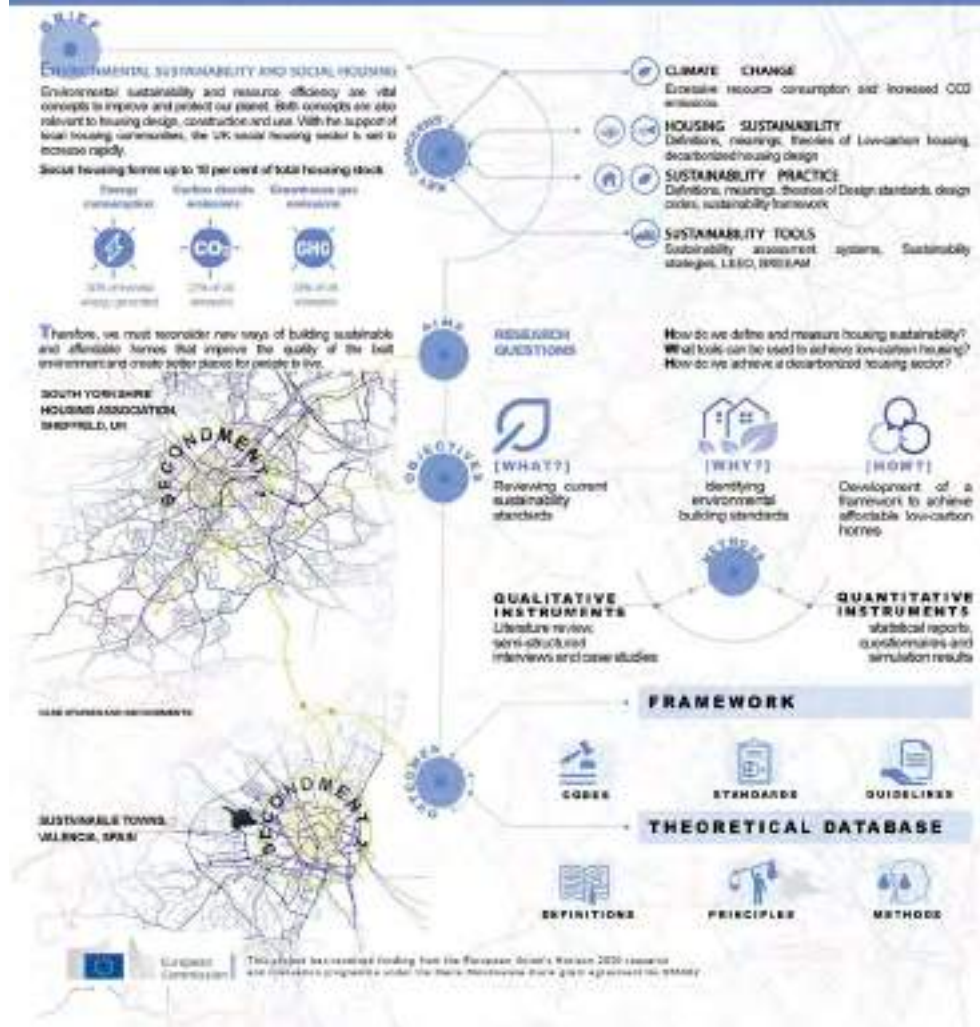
BRIEF

ENVIRONMENTAL SUSTAINABILITY AND SOCIAL HOUSING

Environmental sustainability and resource efficiency are vital concepts to improve and protect our planet. Both concepts are also relevant to housing design, construction and use. With the support of local housing communities, the UK social housing sector is set to increase rapidly.

Social housing forms up to 10 per cent of total housing stock

Energy consumption | Carbon dioxide emissions | Greenhouse gas emissions

$CO_2$

GHG

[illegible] | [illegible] | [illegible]

Therefore, we must reconsider new ways of building sustainable and affordable homes that improve the quality of the built environment and create better places for people to live.

SOUTH YORKSHIRE HOUSING ASSOCIATION, SHEFFIELD, UK

SECONDMENT 1

CONCERNS AND

CLIMATE CHANGE
Excessive resource consumption and increased CO2 emissions

HOUSING SUSTAINABILITY
Definitions, meanings, theories of Low-carbon housing, decarbonized housing design

SUSTAINABILITY PRACTICE
Definitions, meanings, theories of Design standards, design codes, sustainability framework

SUSTAINABILITY TOOLS
Sustainability assessment systems, Sustainability strategies, LEED, BREEAM

AIMS

RESEARCH QUESTIONS

How do we define and measure housing sustainability?
What tools can be used to achieve low-carbon housing?
How do we achieve a decarbonized housing sector?

OBJECTIVES

[WHAT?]
Reviewing current sustainability standards

[WHY?]
Identifying environmental building standards

[HOW?]
Development of a framework to achieve affordable low-carbon homes

METHODS

QUALITATIVE INSTRUMENTS
Literature review, semi-structured interviews and case studies

QUANTITATIVE INSTRUMENTS
statistical reports, questionnaires and simulation results

CASE STUDIES AND SECONDMENTS

OUTCOMES

FRAMEWORK

CODES | STANDARDS | GUIDELINES

THEORETICAL DATABASE

DEFINITIONS | PRINCIPLES | METHODS

SUSTAINABLE TOWNS, VALENCIA, SPAIN

SECONDMENT 2

European Commission

This project has received funding from the European Union's Horizon 2020 research and innovation programme under the Marie Skłodowska-Curie grant agreement No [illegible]